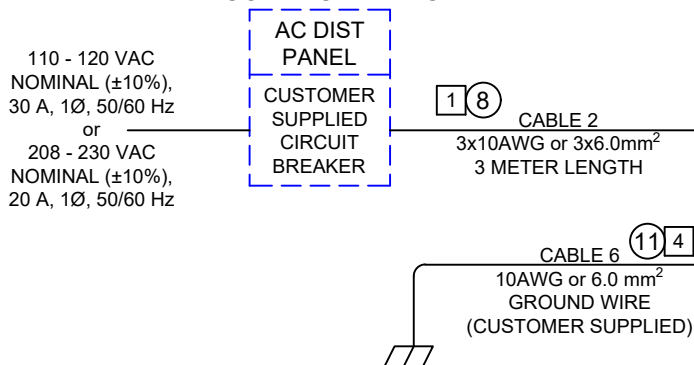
110 - 120 VAC NOMINAL (±10%), 30 A, 1Ø, 50/60 Hz or 208 - 230 VAC NOMINAL (±10%), 20 A, 1Ø, 50/60 Hz

AC DIST PANEL

CUSTOMER SUPPLIED CIRCUIT BREAKER

1 8

CABLE 2
3x10AWG or 3x6.0mm$^2$
3 METER LENGTH

11 4

CABLE 6
10AWG or 6.0 mm$^2$
GROUND WIRE
(CUSTOMER SUPPLIED)